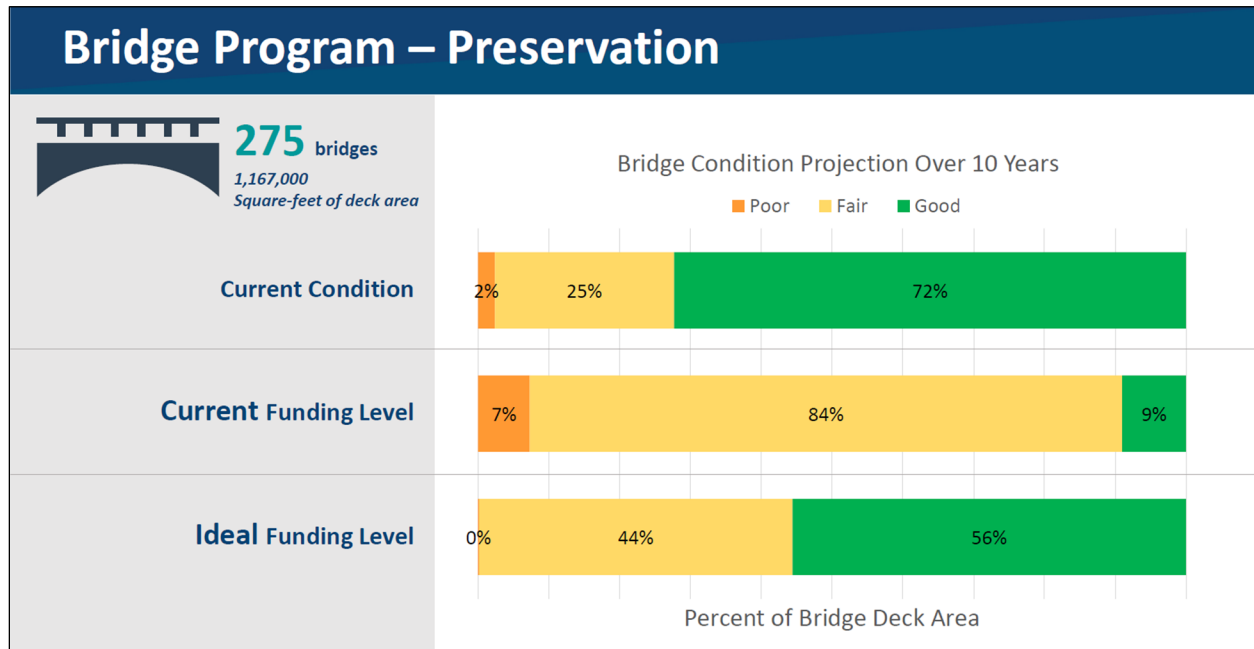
Bridge Program – Preservation

275 bridges
1,167,000
Square-feet of deck area

Bridge Condition Projection Over 10 Years

Poor Fair Good

Current Condition

2% 25% 72%

Current Funding Level

7% 84% 9%

Ideal Funding Level

0% 44% 56%

Percent of Bridge Deck Area